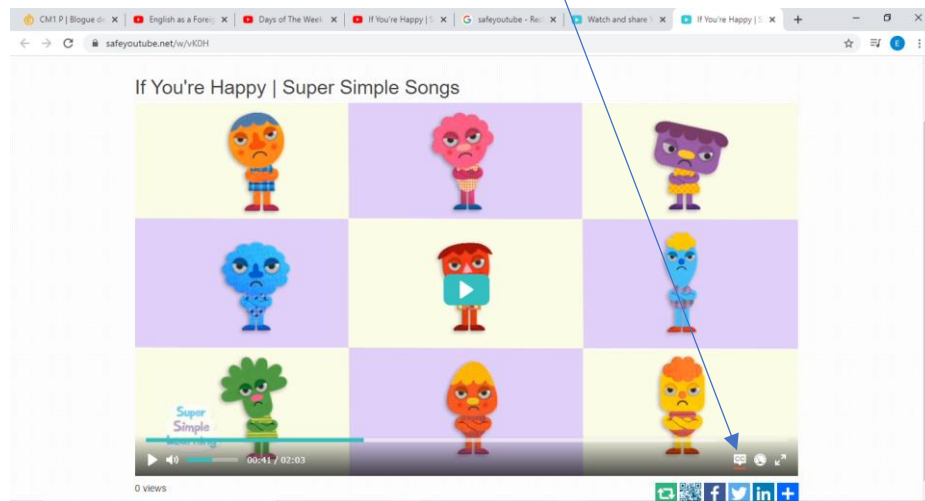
CM1 P | Blogue d
English as a Foreig
Days of The Week
If You're Happy | S
safeyoutube - Rec
Watch and share
If You're Happy | S
+

safeyoutube.net/w/vK0H

If You're Happy | Super Simple Songs

Super Simple Learning

00:41 / 02:03

0 views